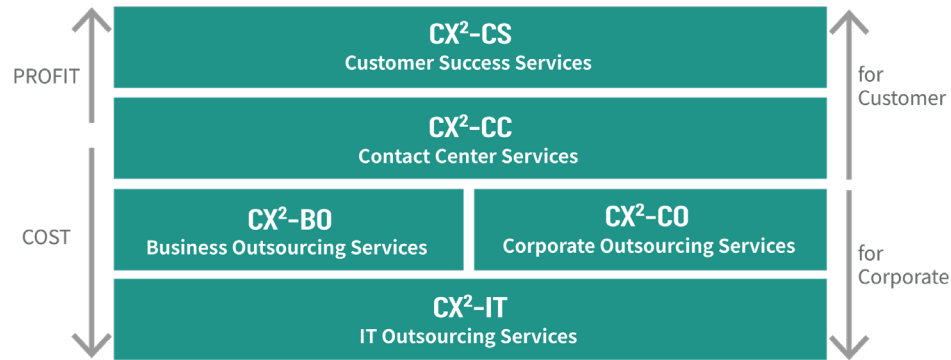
PROFIT

COST

$CX^2$-CS
Customer Success Services

$CX^2$-CC
Contact Center Services

$CX^2$-BO
Business Outsourcing Services

$CX^2$-CO
Corporate Outsourcing Services

$CX^2$-IT
IT Outsourcing Services

for Customer

for Corporate